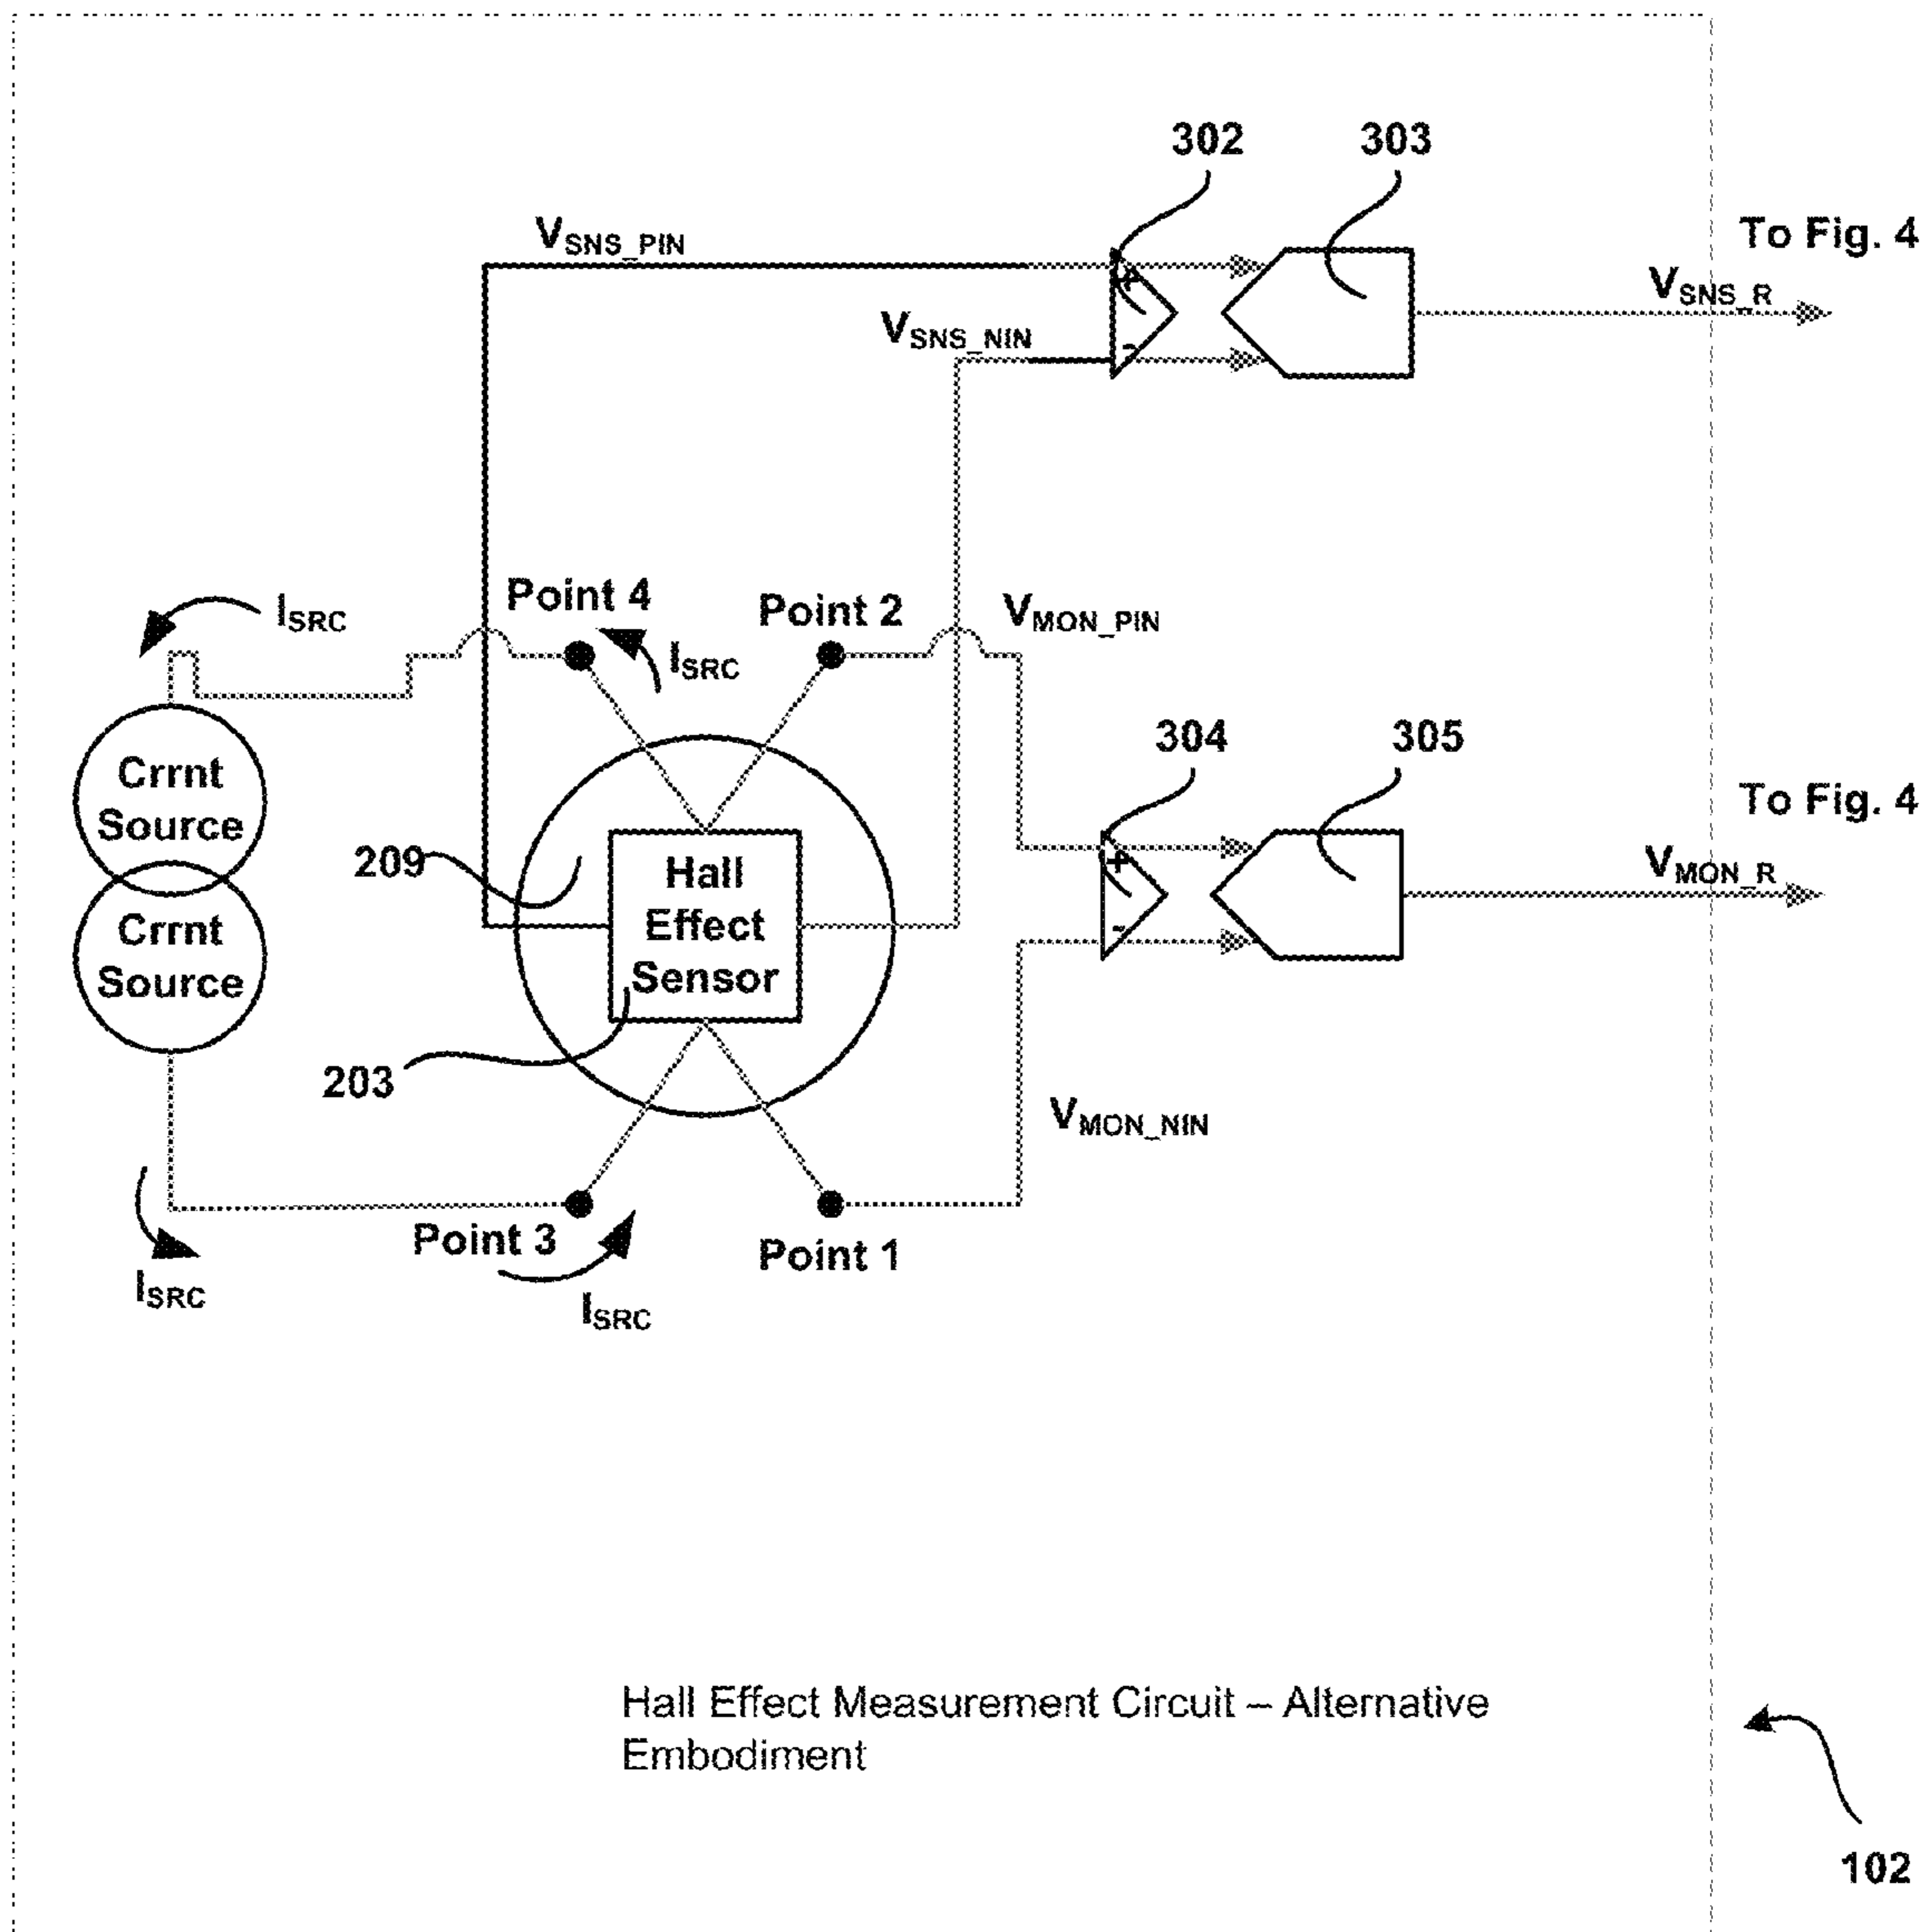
302
303
$V_{SNS\_PIN}$
To Fig. 4
$V_{SNS\_R}$
$V_{SNS\_NIN}$
+
-
$I_{SRC}$
Point 4
Point 2
$V_{MON\_PIN}$
$I_{SRC}$
304
305
To Fig. 4
Crrnt Source
$V_{MON\_R}$
209
Hall Effect Sensor
+
-
Crrnt Source
203
$V_{MON\_NIN}$
Point 3
Point 1
$I_{SRC}$
$I_{SRC}$

Hall Effect Measurement Circuit – Alternative Embodiment

102